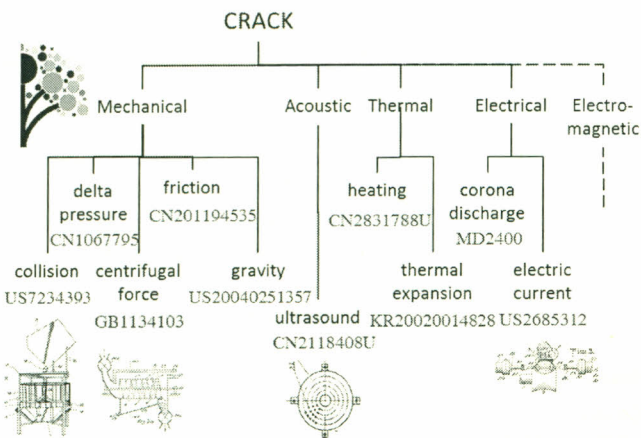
CRACK

Mechanical
Acoustic
Thermal
Electrical
Electro-magnetic

delta pressure
CN1067795

friction
CN201194535

heating
CN2831788U

corona discharge
MD2400

collision
US7234393

centrifugal force
GB1134103

gravity
US20040251357

ultrasound
CN2118408U

thermal expansion
KR20020014828

electric current
US2685312